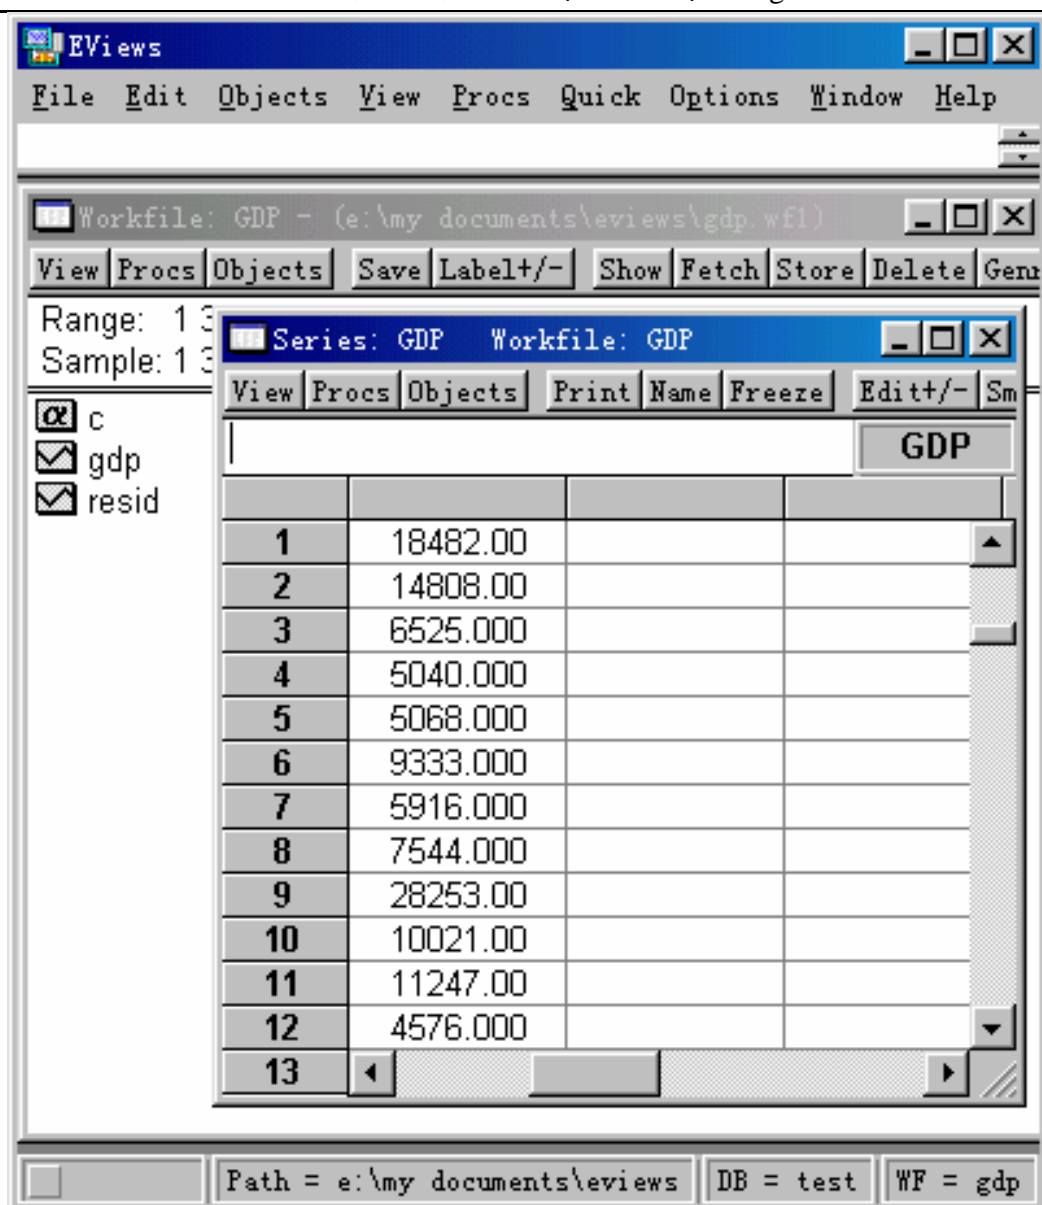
EViews

File Edit Objects View Procs Quick Options Window Help

Workfile: GDP - (e:\my documents\eviews\gdp.wf1)

View Procs Objects Save Label+/- Show Fetch Store Delete Genr

Range: 1 3
Sample: 1 3

c
gdp
resid

Series: GDP Workfile: GDP

View Procs Objects Print Name Freeze Edit+/- Sm

GDP

| | | | |
|---|---|---|---|
| 1 | 18482.00 | | |
| 2 | 14808.00 | | |
| 3 | 6525.000 | | |
| 4 | 5040.000 | | |
| 5 | 5068.000 | | |
| 6 | 9333.000 | | |
| 7 | 5916.000 | | |
| 8 | 7544.000 | | |
| 9 | 28253.00 | | |
| 10 | 10021.00 | | |
| 11 | 11247.00 | | |
| 12 | 4576.000 | | |
| 13 | | | |

Path = e:\my documents\eviews DB = test WF = gdp